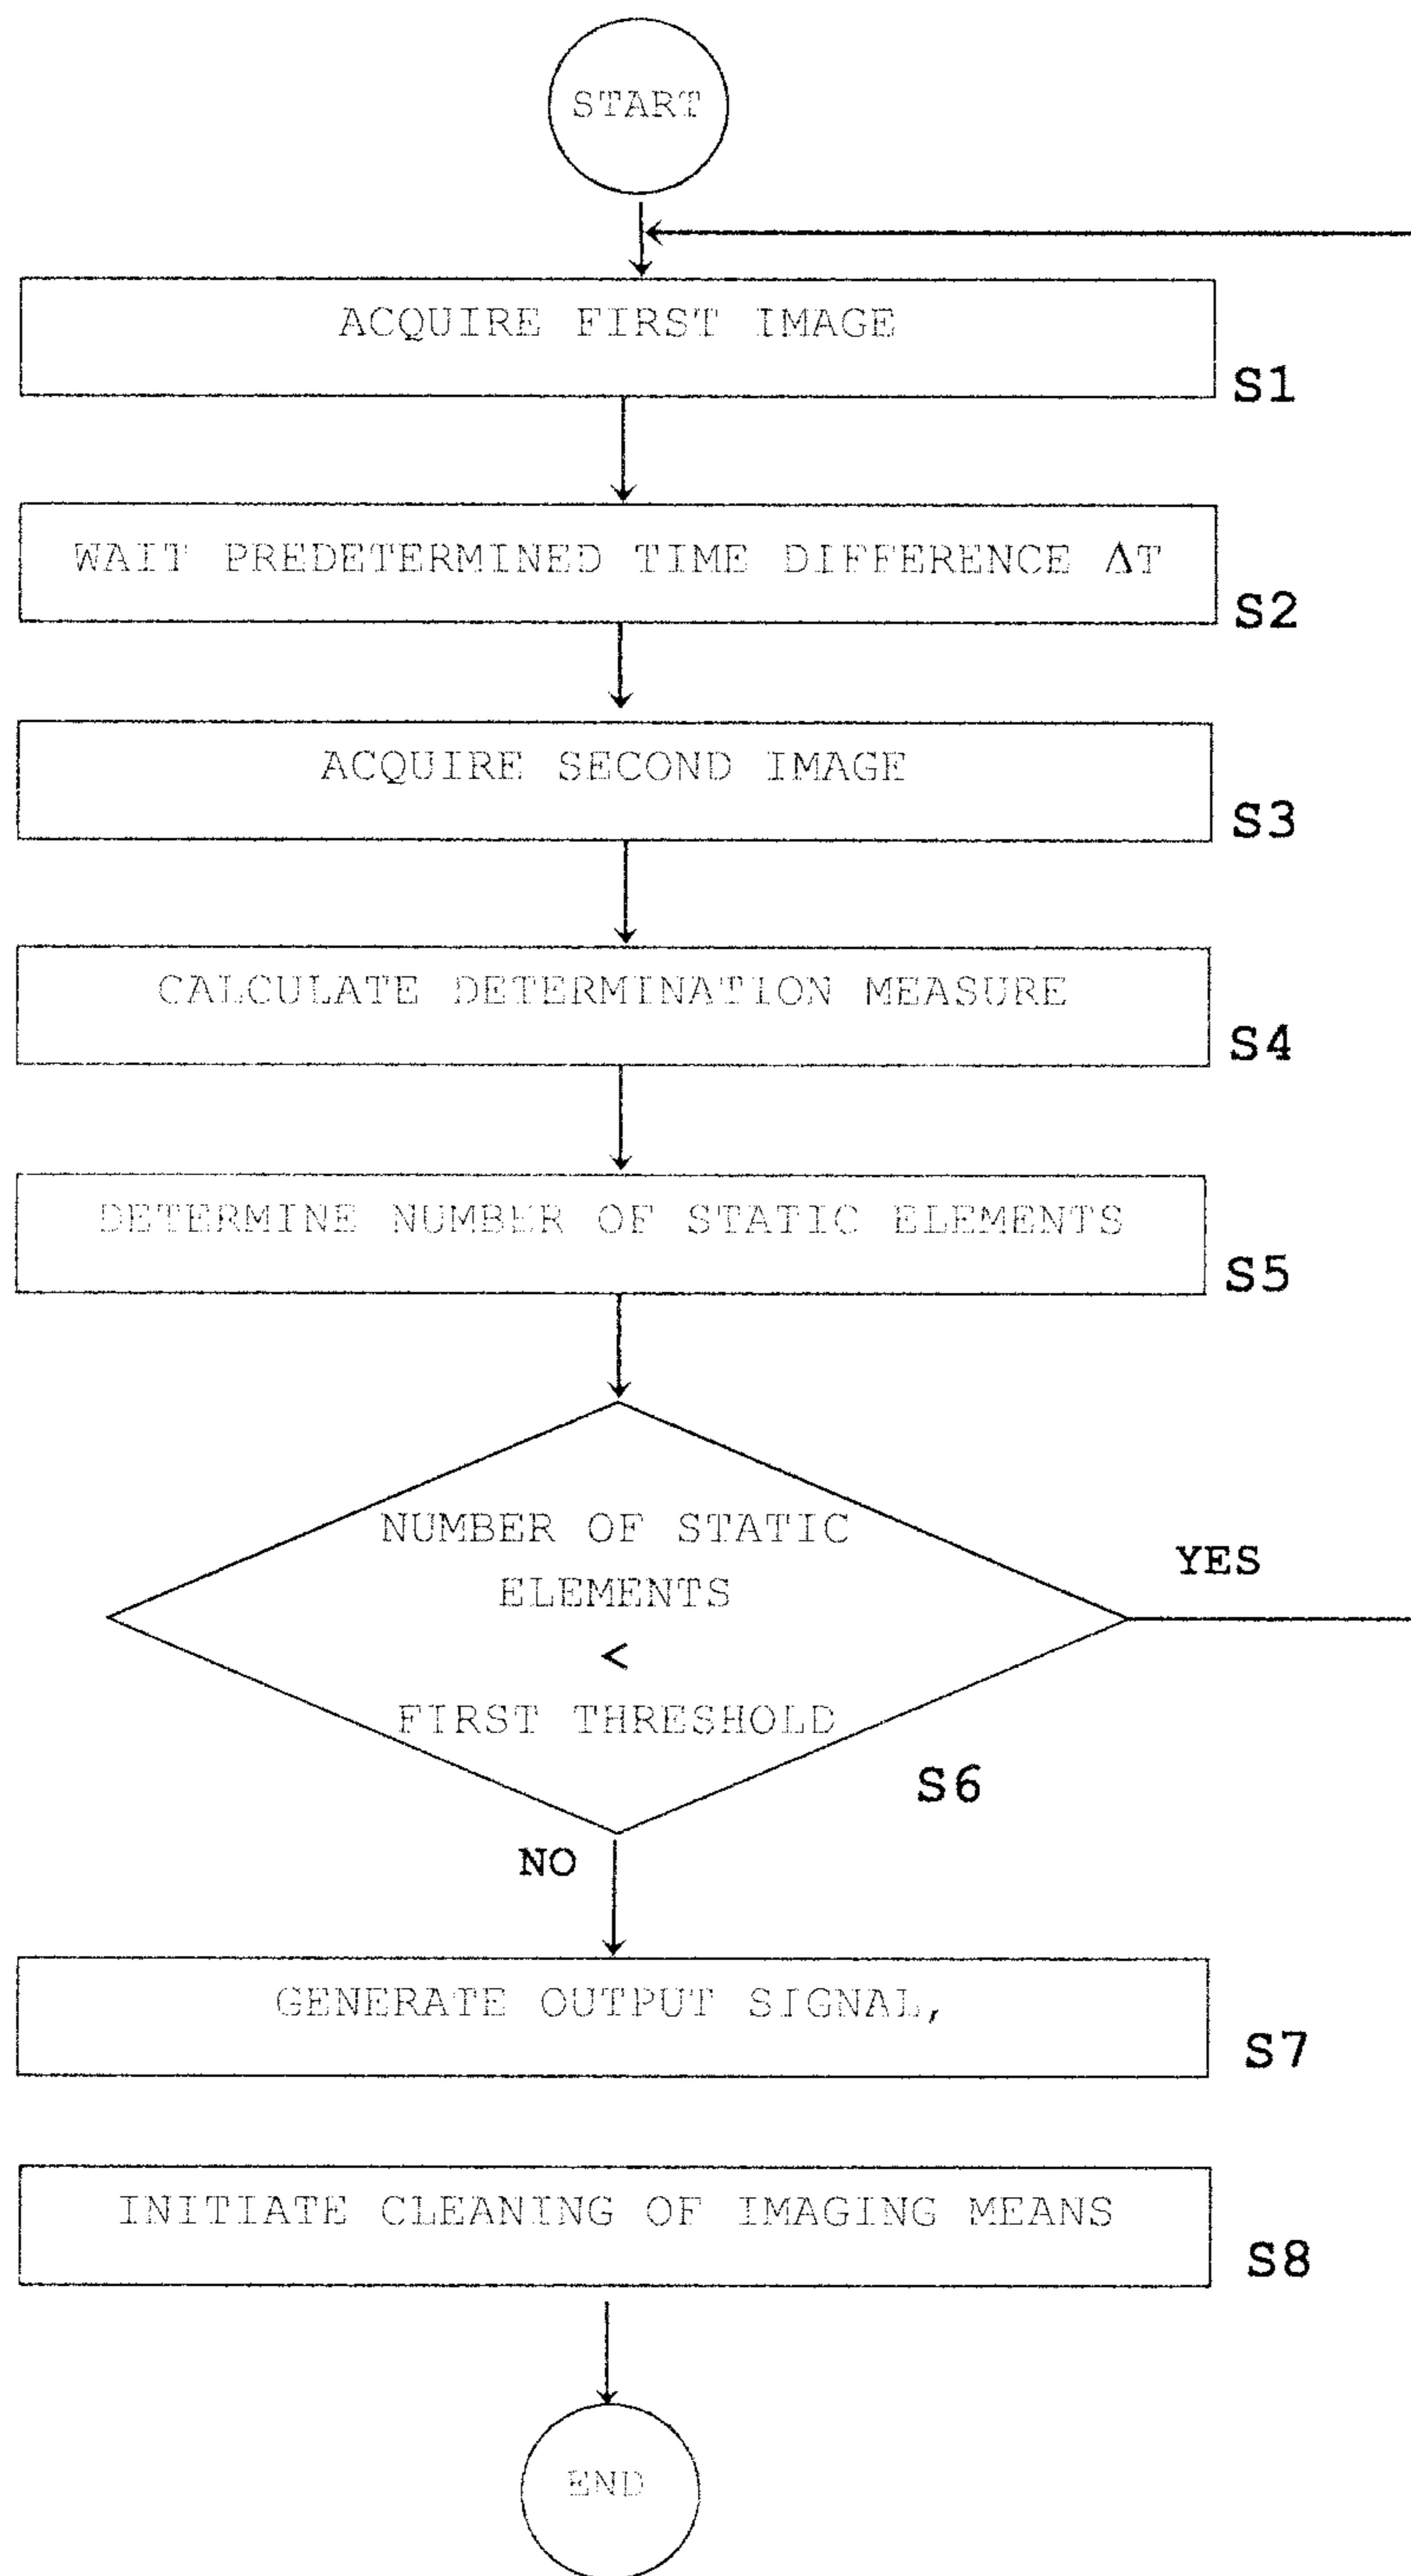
START

ACQUIRE FIRST IMAGE

S1

WAIT PREDETERMINED TIME DIFFERENCE $\Delta T$

S2

ACQUIRE SECOND IMAGE

S3

CALCULATE DETERMINATION MEASURE

S4

DETERMINE NUMBER OF STATIC ELEMENTS

S5

NUMBER OF STATIC ELEMENTS $<$ FIRST THRESHOLD

YES

S6

NO

GENERATE OUTPUT SIGNAL,

S7

INITIATE CLEANING OF IMAGING MEANS

S8

END